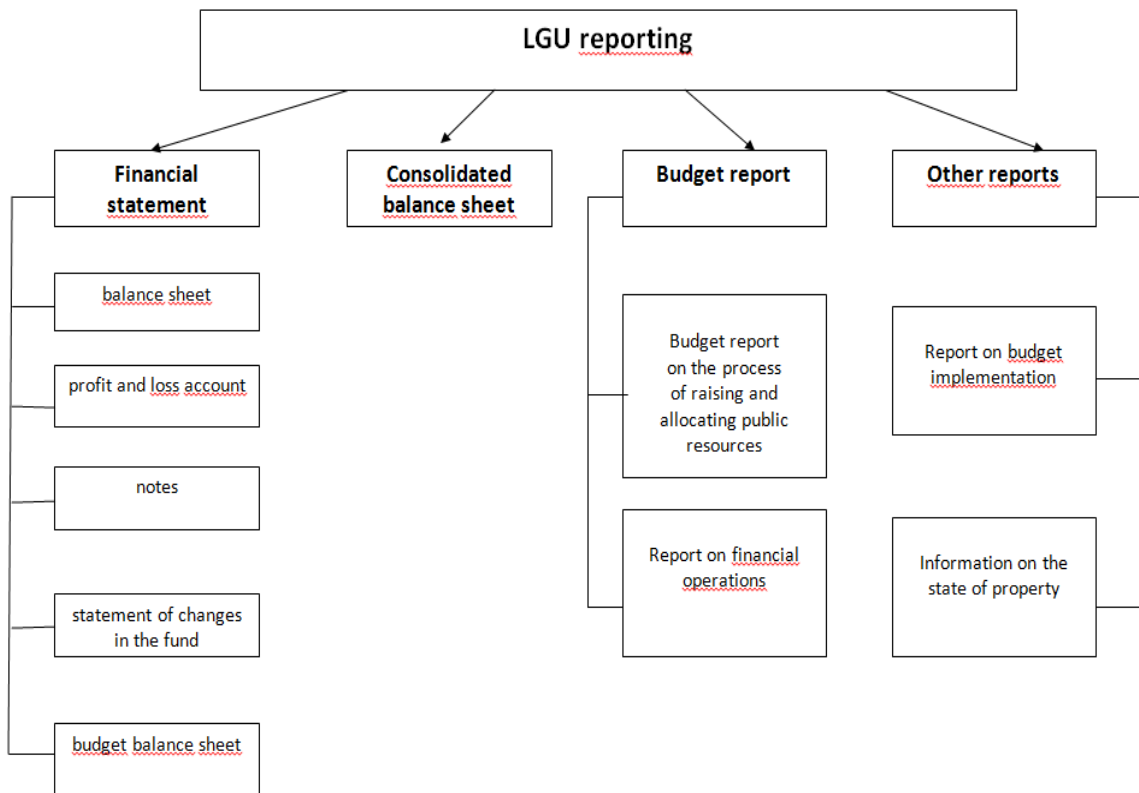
LGU reporting

Financial statement

balance sheet

profit and loss account

notes

statement of changes in the fund

budget balance sheet

Consolidated balance sheet

Budget report

Budget report on the process of raising and allocating public resources

Report on financial operations

Other reports

Report on budget implementation

Information on the state of property